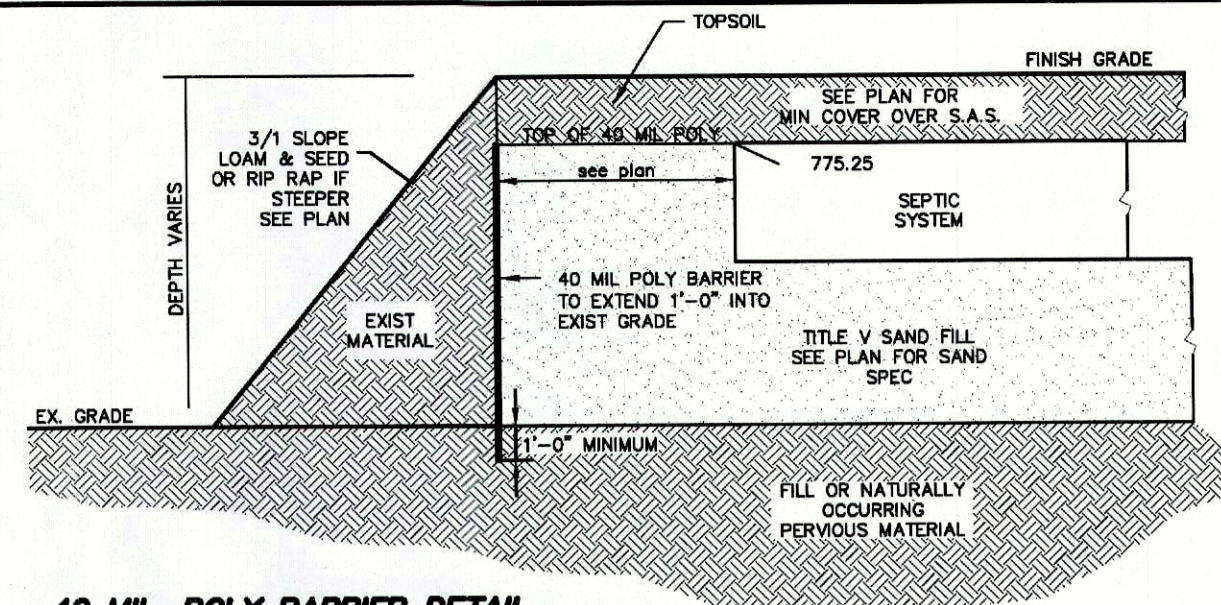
TOPSOIL

FINISH GRADE

SEE PLAN FOR MIN COVER OVER S.A.S.

DEPTH VARIES

3/1 SLOPE LOAM & SEED OR RIP RAP IF STEEPER SEE PLAN

TOP OF 40 MIL POLY

775.25

see plan

SEPTIC SYSTEM

40 MIL POLY BARRIER TO EXTEND 1'-0" INTO EXIST GRADE

EXIST MATERIAL

TITLE V SAND FILL SEE PLAN FOR SAND SPEC

EX. GRADE

1'-0" MINIMUM

FILL OR NATURALLY OCCURRING PERVIOUS MATERIAL

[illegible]